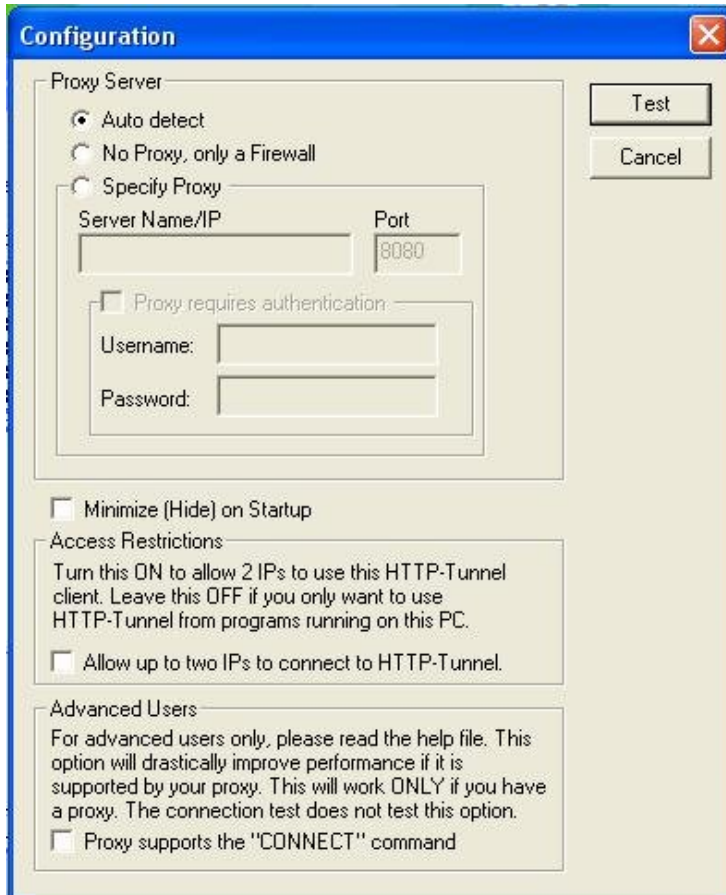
Configuration

Proxy Server

Auto detect

No Proxy, only a Firewall

Specify Proxy

Server Name/IP

Port

8080

Proxy requires authentication

Username:

Password:

Test

Cancel

Minimize (Hide) on Startup

Access Restrictions

Turn this ON to allow 2 IPs to use this HTTP-Tunnel client. Leave this OFF if you only want to use HTTP-Tunnel from programs running on this PC.

Allow up to two IPs to connect to HTTP-Tunnel.

Advanced Users

For advanced users only, please read the help file. This option will drastically improve performance if it is supported by your proxy. This will work ONLY if you have a proxy. The connection test does not test this option.

Proxy supports the "CONNECT" command